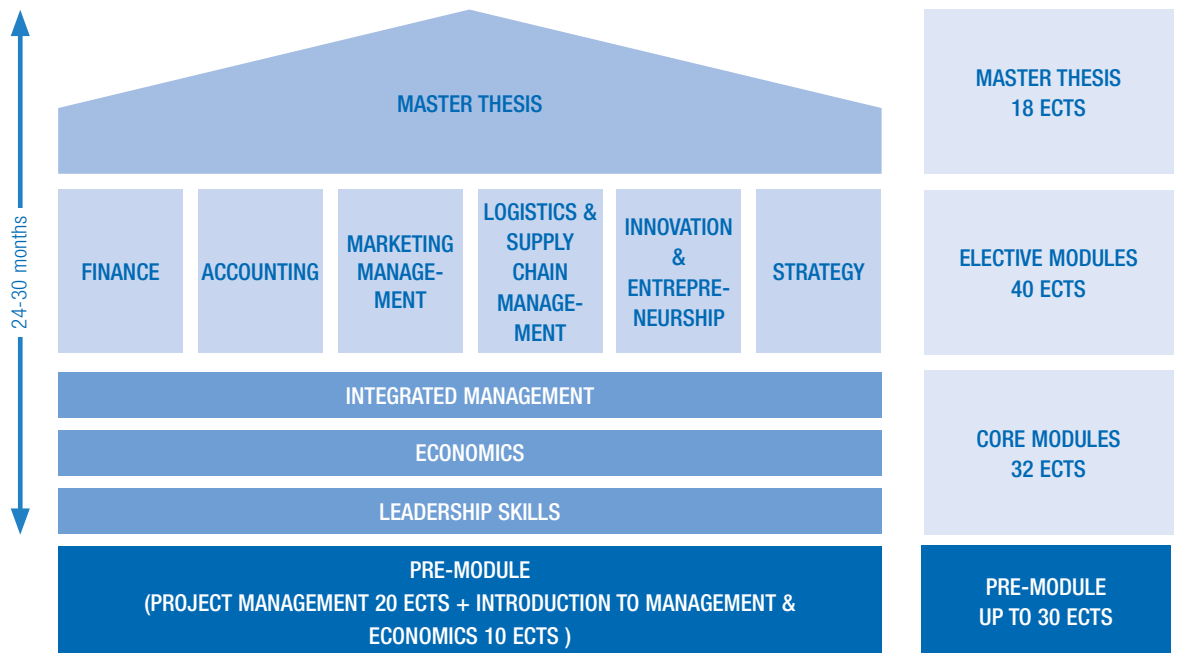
24-30 months

MASTER THESIS

FINANCE

ACCOUNTING

MARKETING MANAGEMENT

LOGISTICS & SUPPLY CHAIN MANAGEMENT

INNOVATION & ENTREPRENEURSHIP

STRATEGY

INTEGRATED MANAGEMENT

ECONOMICS

LEADERSHIP SKILLS

PRE-MODULE
(PROJECT MANAGEMENT 20 ECTS + INTRODUCTION TO MANAGEMENT & ECONOMICS 10 ECTS )

MASTER THESIS
18 ECTS

ELECTIVE MODULES
40 ECTS

CORE MODULES
32 ECTS

PRE-MODULE
UP TO 30 ECTS